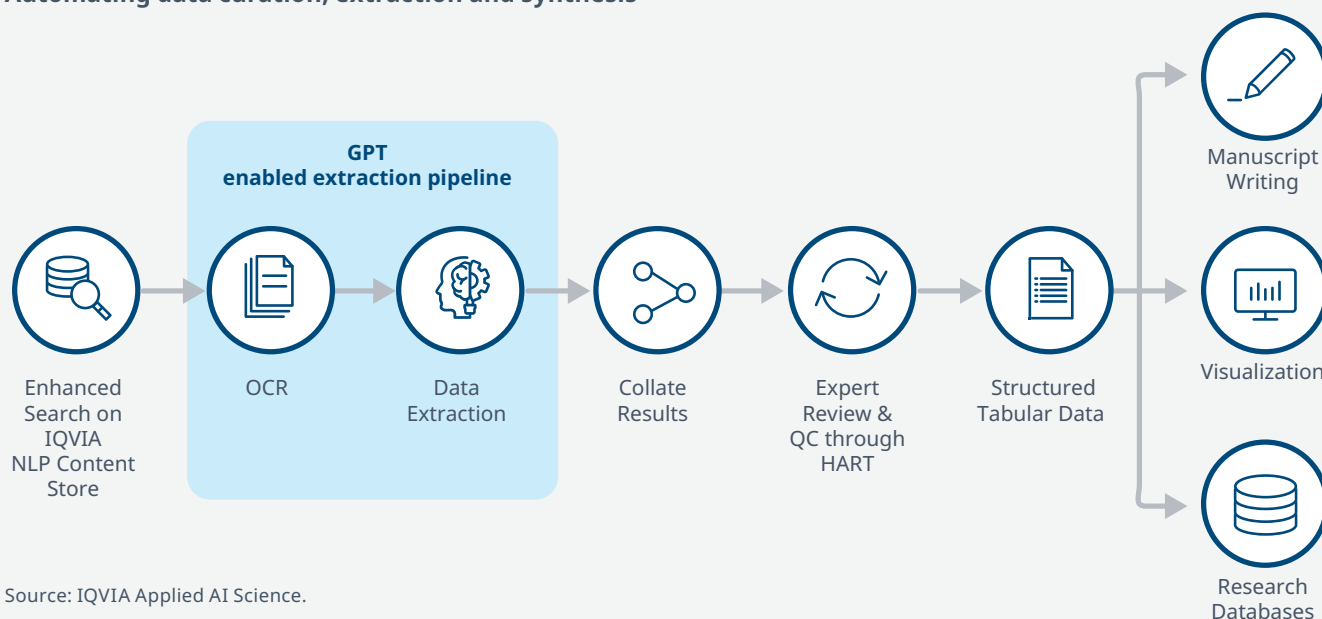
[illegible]

GPT
enabled extraction pipeline

Enhanced Search on IQVIA NLP Content Store

OCR

Data Extraction

Collate Results

Expert Review & QC through HART

Structured Tabular Data

Manuscript Writing

Visualization

Research Databases

Source: IQVIA Applied AI Science.